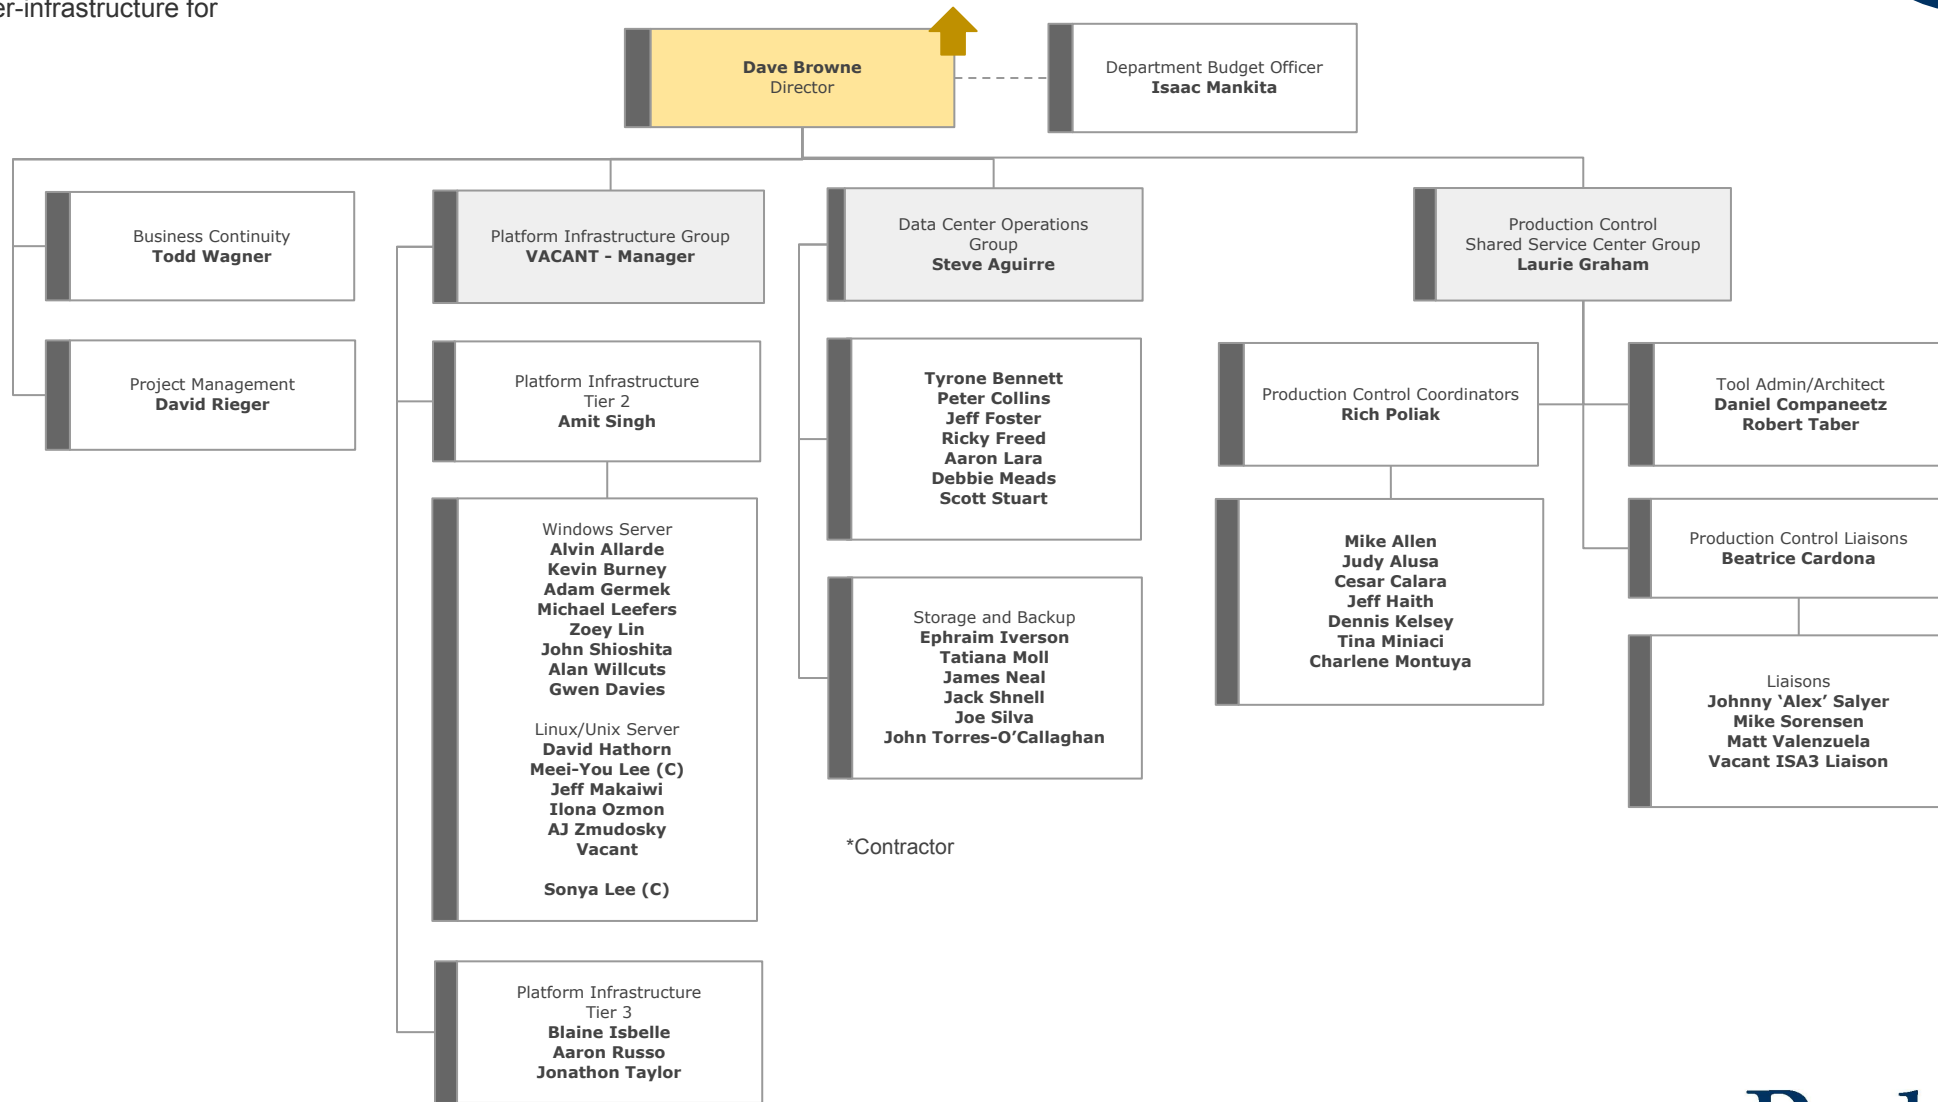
er-infrastructure for

Dave Browne
Director

Department Budget Officer
Isaac Mankita

Business Continuity
Todd Wagner

Project Management
David Rieger

Platform Infrastructure Group
VACANT - Manager

Platform Infrastructure Tier 2
Amit Singh

Windows Server
Alvin Allarde
Kevin Burney
Adam Germek
Michael Leefers
Zoey Lin
John Shioshita
Alan Willcuts
Gwen Davies

Linux/Unix Server
David Hathorn
Meei-You Lee (C)
Jeff Makaiwi
Ilona Ozmon
AJ Zmudosky
Vacant

Sonya Lee (C)

Platform Infrastructure Tier 3
Blaine Isbelle
Aaron Russo
Jonathon Taylor

Data Center Operations Group
Steve Aguirre

Tyrone Bennett
Peter Collins
Jeff Foster
Ricky Freed
Aaron Lara
Debbie Meads
Scott Stuart

Storage and Backup
Ephraim Iverson
Tatiana Moll
James Neal
Jack Shnell
Joe Silva
John Torres-O'Callaghan

*Contractor

Production Control Shared Service Center Group
Laurie Graham

Production Control Coordinators
Rich Poliak

Mike Allen
Judy Alusa
Cesar Calara
Jeff Haith
Dennis Kelsey
Tina Miniaci
Charlene Montuya

Tool Admin/Architect
Daniel Companeetz
Robert Taber

Production Control Liaisons
Beatrice Cardona

Liaisons
Johnny 'Alex' Salyer
Mike Sorensen
Matt Valenzuela
Vacant ISA3 Liaison